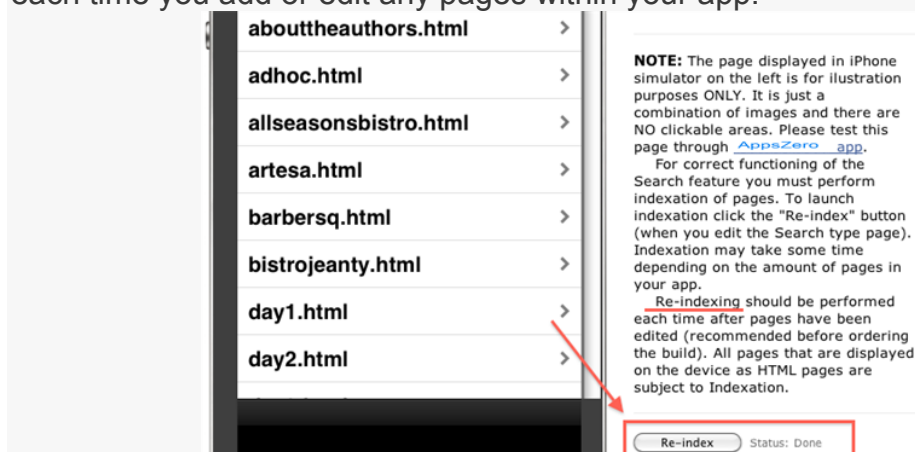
each time you add or edit any pages within your app.

abouttheauthors.html
adhoc.html
allseasonsbistro.html
artesa.html
barbersq.html
bistrojeanty.html
day1.html
day2.html

NOTE: The page displayed in iPhone simulator on the left is for ilustration purposes ONLY. It is just a combination of images and there are NO clickable areas. Please test this page through AppsZero app.

For correct functioning of the Search feature you must perform indexation of pages. To launch indexation click the "Re-index" button (when you edit the Search type page). Indexation may take some time depending on the amount of pages in your app.

Re-indexing should be performed each time after pages have been edited (recommended before ordering the build). All pages that are displayed on the device as HTML pages are subject to Indexation.

Re-index Status: Done